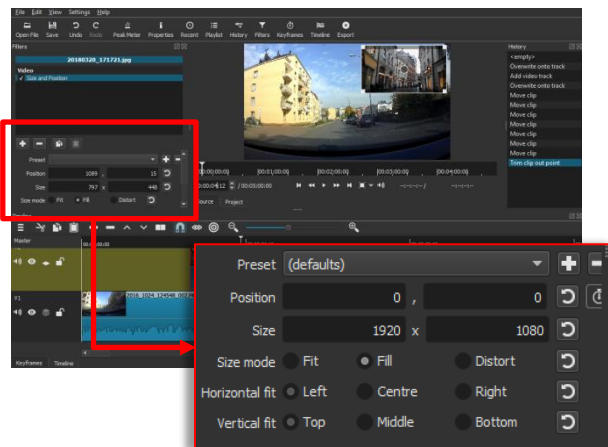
File Edit View Settings Help

Open File Save Undo Redo Peak Meter Properties Recent Playlist History Filters Keyframes Timeline Export

Filters

20180320_171721.jpg

Video

✓ Size and Position

Preset

Position 1089 , 15

Size 797 x 448

Size mode Fit Fill Distort

History

<empty>
Overwrite onto track
Add video track
Overwrite onto track
Move clip
Move clip
Move clip
Move clip
Move clip
Move clip
Move clip
Move clip
Trim clip out point

00:00:00;00 |00:01;00;00 |00:02;00;00 |00:03;00;00 |00:04;00;00

00:00:00;12 / 00:03:00;00

Source Project

Master

V1

2016_1024_124540_002.MP4

Keyframes Timeline

Preset (defaults)

Position 0 , 0

Size 1920 x 1080

Size mode Fit Fill Distort

Horizontal fit Left Centre Right

Vertical fit Top Middle Bottom